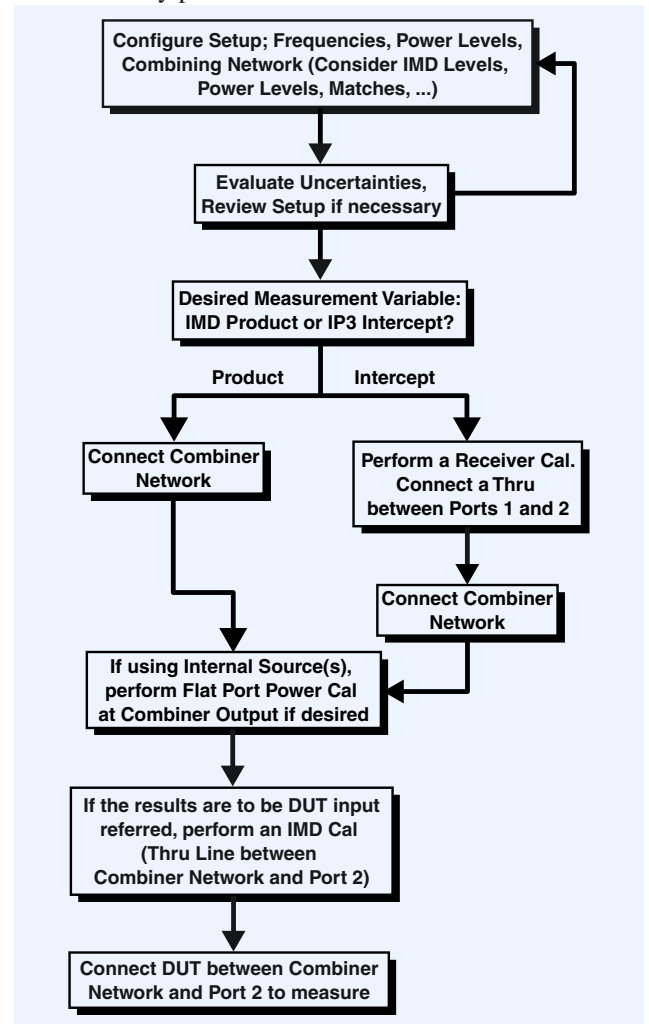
Configure Setup; Frequencies, Power Levels, Combining Network (Consider IMD Levels, Power Levels, Matches, ...)

Evaluate Uncertainties, Review Setup if necessary

Desired Measurement Variable: IMD Product or IP3 Intercept?

Product

Intercept

Connect Combiner Network

Perform a Receiver Cal. Connect a Thru between Ports 1 and 2

Connect Combiner Network

If using Internal Source(s), perform Flat Port Power Cal at Combiner Output if desired

If the results are to be DUT input referred, perform an IMD Cal (Thru Line between Combiner Network and Port 2)

Connect DUT between Combiner Network and Port 2 to measure